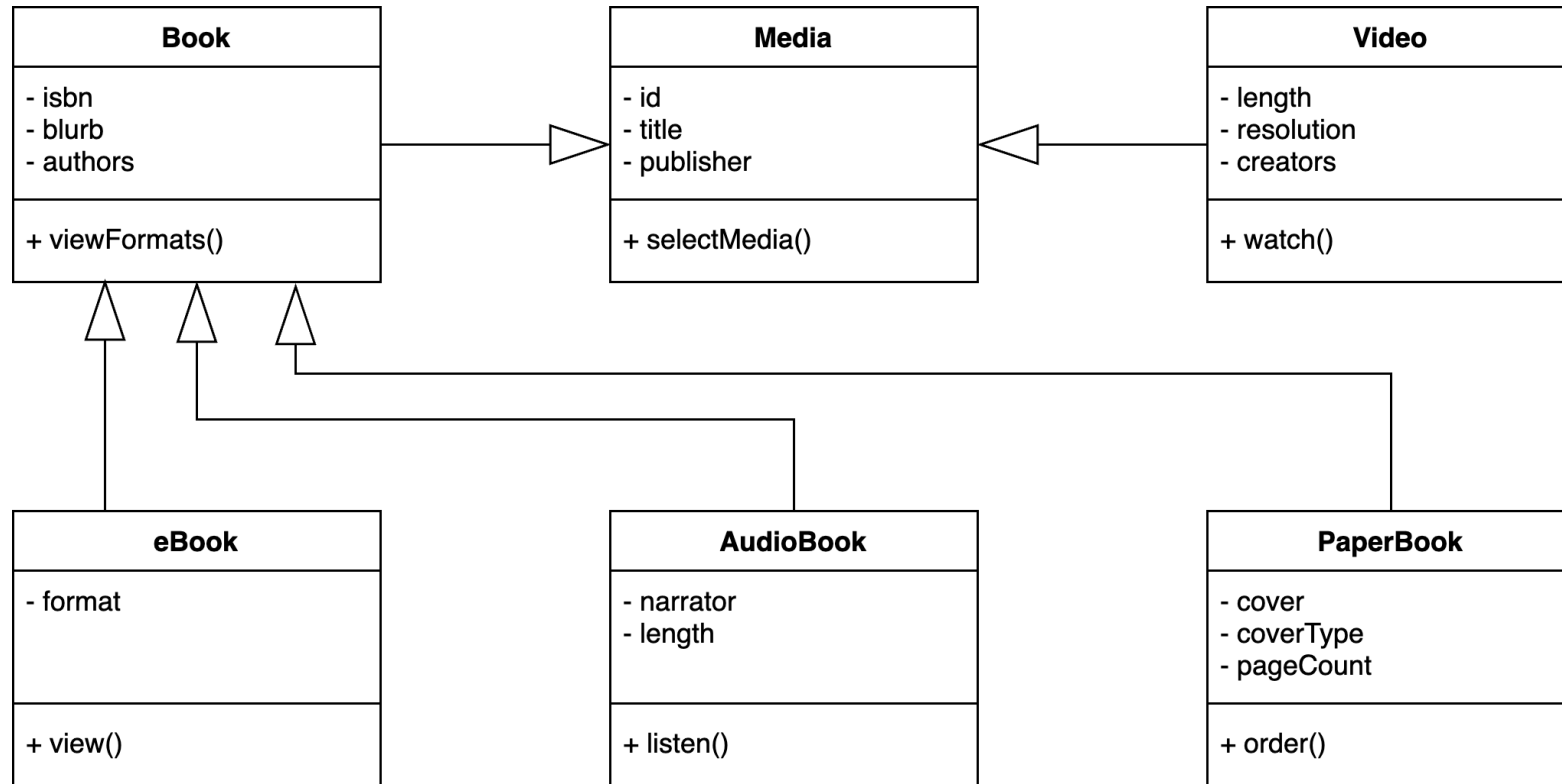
Book

- isbn
- blurb
- authors

+ viewFormats()

Media

- id
- title
- publisher

+ selectMedia()

Video

- length
- resolution
- creators

+ watch()

eBook

- format

+ view()

AudioBook

- narrator
- length

+ listen()

PaperBook

- cover
- coverType
- pageCount

+ order()